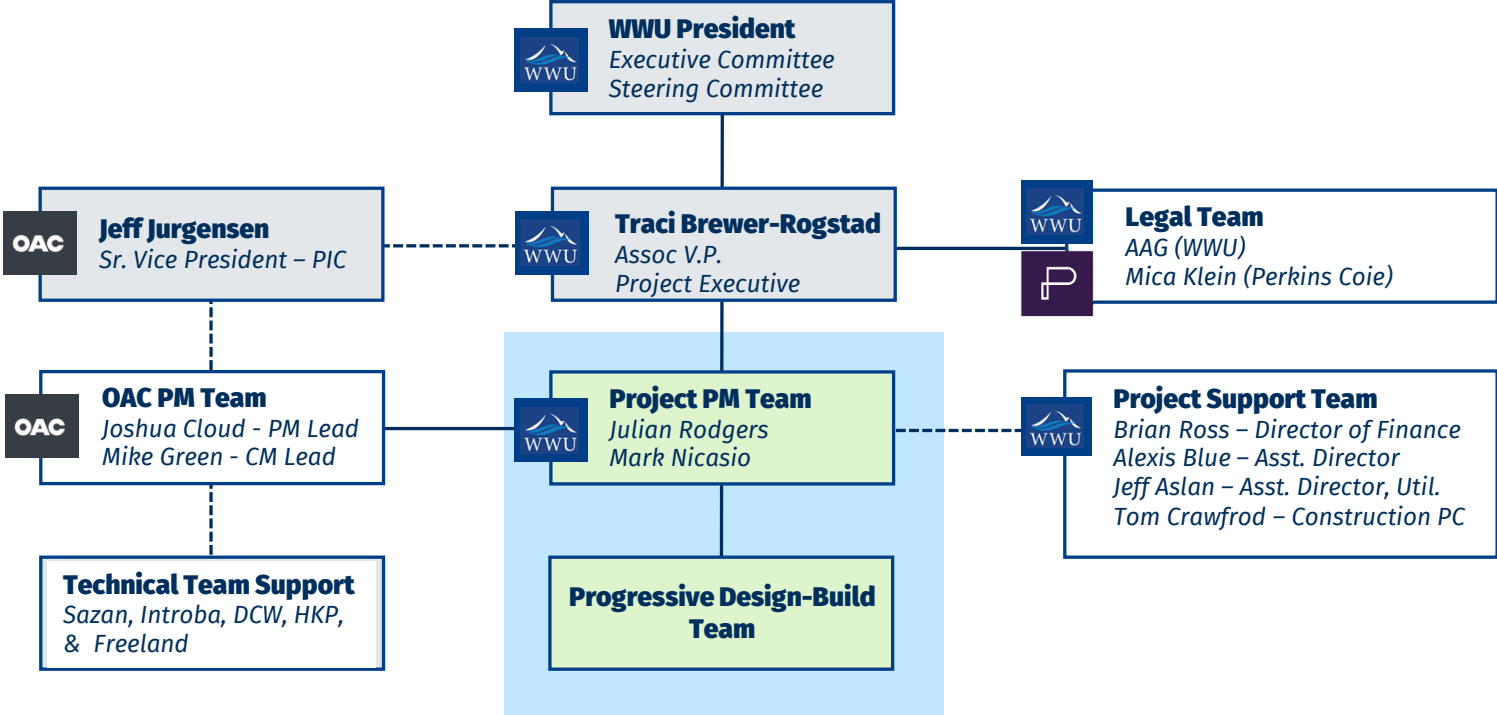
WWU

WWU President
Executive Committee
Steering Committee

OAC

Jeff Jurgensen
Sr. Vice President – PIC

WWU

Traci Brewer-Rogstad
Assoc V.P.
Project Executive

WWU

Legal Team
AAG (WWU)
Mica Klein (Perkins Coie)

OAC

OAC PM Team
Joshua Cloud - PM Lead
Mike Green - CM Lead

WWU

Project PM Team
Julian Rodgers
Mark Nicasio

WWU

Project Support Team
Brian Ross – Director of Finance
Alexis Blue – Asst. Director
Jeff Aslan – Asst. Director, Util.
Tom Crawfrod – Construction PC

Technical Team Support
Sazan, Introba, DCW, HKP, & Freeland

Progressive Design-Build Team